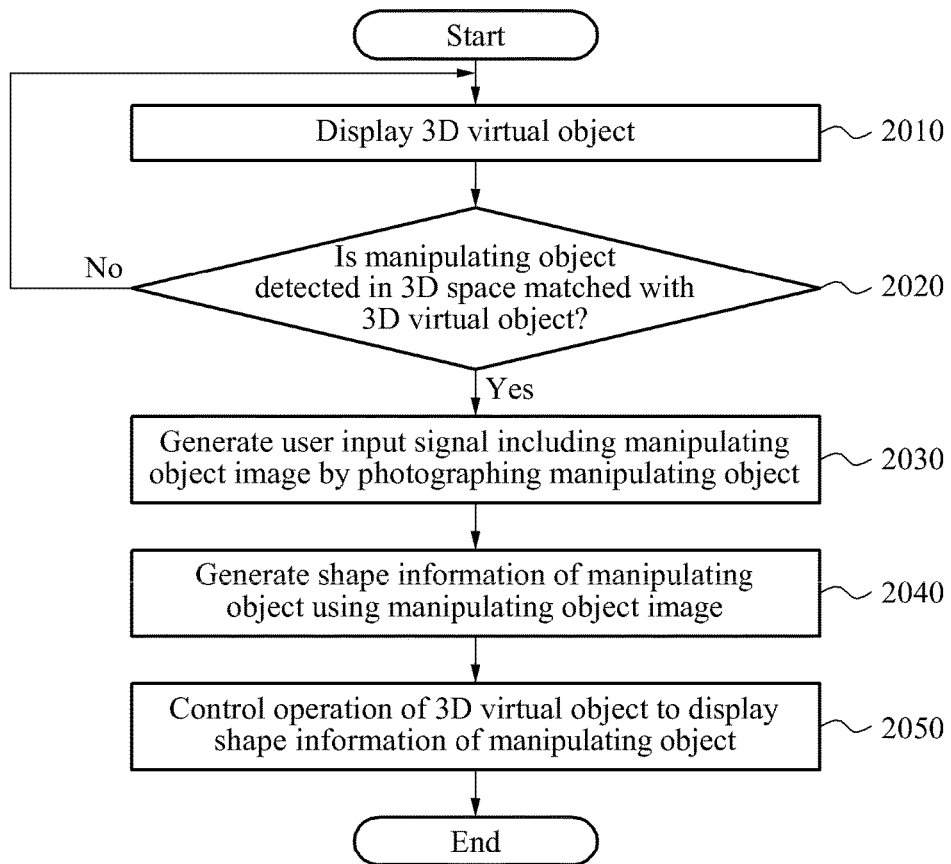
Start

Display 3D virtual object

2010

Is manipulating object detected in 3D space matched with 3D virtual object?

No

2020

Yes

Generate user input signal including manipulating object image by photographing manipulating object

2030

Generate shape information of manipulating object using manipulating object image

2040

Control operation of 3D virtual object to display shape information of manipulating object

2050

End